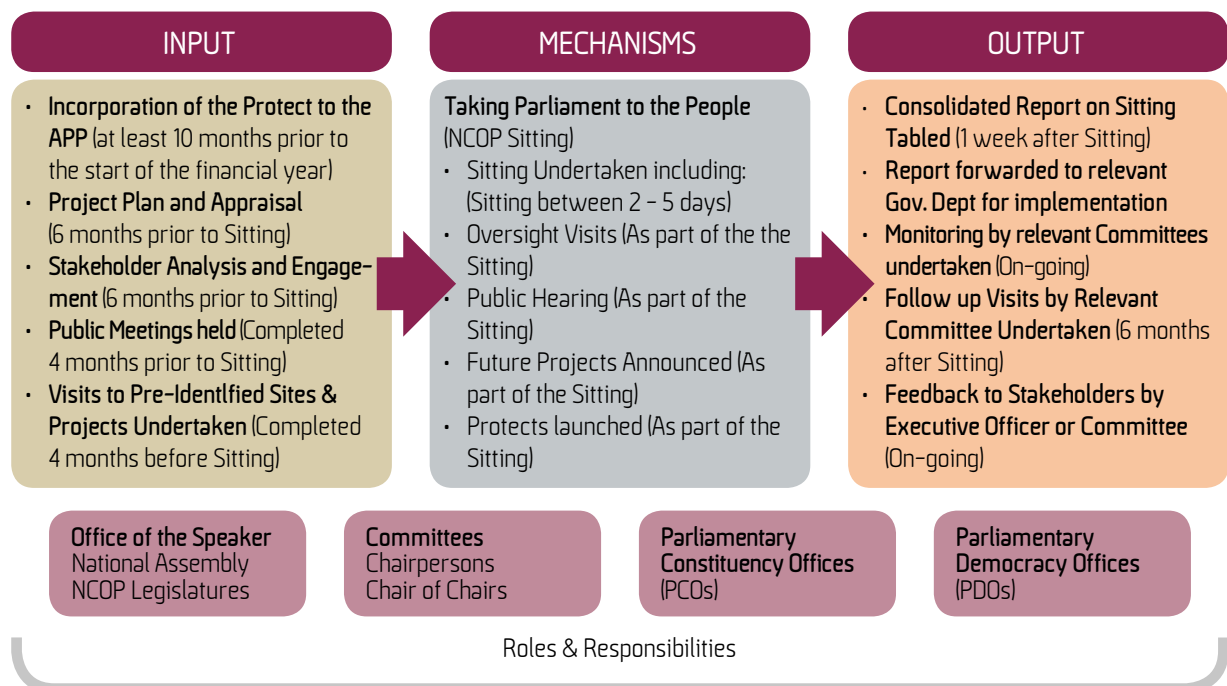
INPUT

- Incorporation of the Protect to the APP (at least 10 months prior to the start of the financial year)
- Project Plan and Appraisal (6 months prior to Sitting)
- Stakeholder Analysis and Engagement (6 months prior to Sitting)
- Public Meetings held (Completed 4 months prior to Sitting)
- Visits to Pre-Identlfied Sites & Projects Undertaken (Completed 4 months before Sitting)

MECHANISMS

Taking Parliament to the People (NCOP Sitting)
- Sitting Undertaken including: (Sitting between 2 – 5 days)
- Oversight Visits (As part of the the Sitting)
- Public Hearing (As part of the Sitting)
- Future Projects Announced (As part of the Sitting)
- Protects launched (As part of the Sitting)

OUTPUT

- Consolidated Report on Sitting Tabled (1 week after Sitting)
- Report forwarded to relevant Gov. Dept for implementation
- Monitoring by relevant Committees undertaken (On-going)
- Follow up Visits by Relevant Committee Undertaken (6 months after Sitting)
- Feedback to Stakeholders by Executive Officer or Committee (On-going)

Office of the Speaker
National Assembly
NCOP Legislatures

Committees
Chairpersons
Chair of Chairs

Parliamentary Constituency Offices (PCOs)

Parliamentary Democracy Offices (PDOs)

Roles & Responsibilities